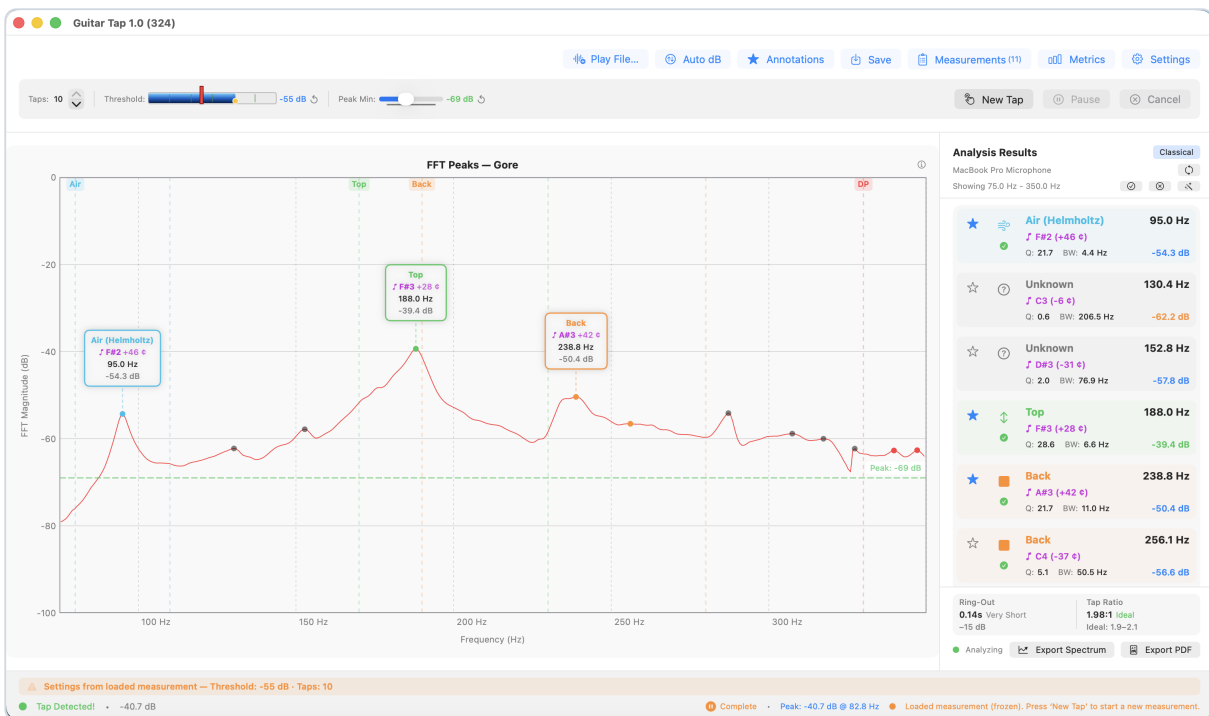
Guitar Tap 1.0 (324)

Play File... Auto dB Annotations Save Measurements (11) Metrics Settings

Taps: 10 Threshold: -55 dB Peak Min: -69 dB

New Tap Pause Cancel

FFT Peaks — Gore

Air Top Back DP

Air (Helmholtz)
♪ F#2 +46 ¢
95.0 Hz
-54.3 dB

Top
♪ F#3 +28 ¢
188.0 Hz
-39.4 dB

Back
♪ A#3 +42 ¢
238.8 Hz
-50.4 dB

Peak: -69 dB

0
-20
-40
-60
-80
-100

FFT Magnitude (dB)

100 Hz 150 Hz 200 Hz 250 Hz 300 Hz

Frequency (Hz)

Analysis Results
Classical
MacBook Pro Microphone
Showing 75.0 Hz - 350.0 Hz

Air (Helmholtz) 95.0 Hz
♪ F#2 (+46 ¢)
Q: 21.7 BW: 4.4 Hz -54.3 dB

Unknown 130.4 Hz
♪ C3 (-6 ¢)
Q: 0.6 BW: 206.5 Hz -62.2 dB

Unknown 152.8 Hz
♪ D#3 (-31 ¢)
Q: 2.0 BW: 76.9 Hz -57.8 dB

Top 188.0 Hz
♪ F#3 (+28 ¢)
Q: 28.6 BW: 6.6 Hz -39.4 dB

Back 238.8 Hz
♪ A#3 (+42 ¢)
Q: 21.7 BW: 11.0 Hz -50.4 dB

Back 256.1 Hz
♪ C4 (-37 ¢)
Q: 5.1 BW: 50.5 Hz -56.6 dB

Ring-Out
0.14s Very Short
-15 dB

Tap Ratio
1.98:1 Ideal
Ideal: 1.9–2.1

Analyzing Export Spectrum Export PDF

Settings from loaded measurement — Threshold: -55 dB · Taps: 10

Tap Detected! · -40.7 dB

Complete · Peak: -40.7 dB @ 82.8 Hz · Loaded measurement (frozen). Press 'New Tap' to start a new measurement.